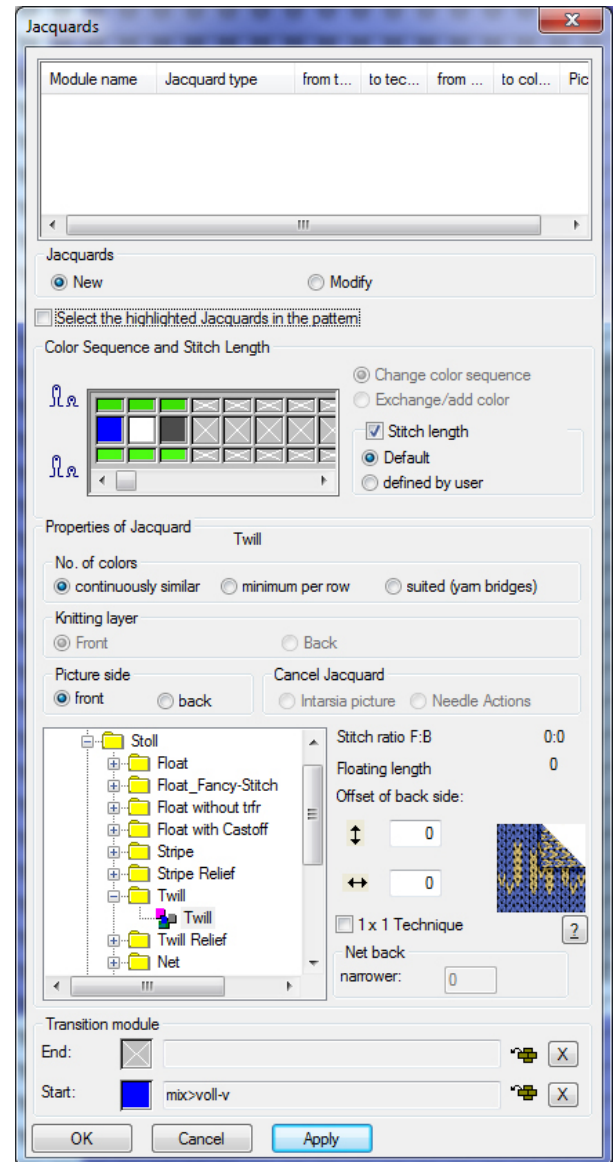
Jacquards

| Module name | Jacquard type | from t... | to tec... | from ... | to col... | Pic |
|---|---|---|---|---|---|---|

III

Jacquards
New
Modify

Select the highlighted Jacquards in the pattern

Color Sequence and Stitch Length
Change color sequence
Exchange/add color
Stitch length
Default
defined by user

Properties of Jacquard
Twill

No. of colors
continuously similar
minimum per row
suited (yarn bridges)

Knitting layer
Front
Back

Picture side
front
back

Cancel Jacquard
Intarsia picture
Needle Actions

Stoll
Float
Float_Fancy-Stitch
Float without trfr
Float with Castoff
Stripe
Stripe Relief
Twill
Twill
Twill Relief
Net

III

Stitch ratio F:B 0:0
Floating length 0
Offset of back side:
0
0
1 x 1 Technique
?
Net back
narrower: 0

Transition module
End:
X
Start: mix>voll-v
X

OK
Cancel
Apply